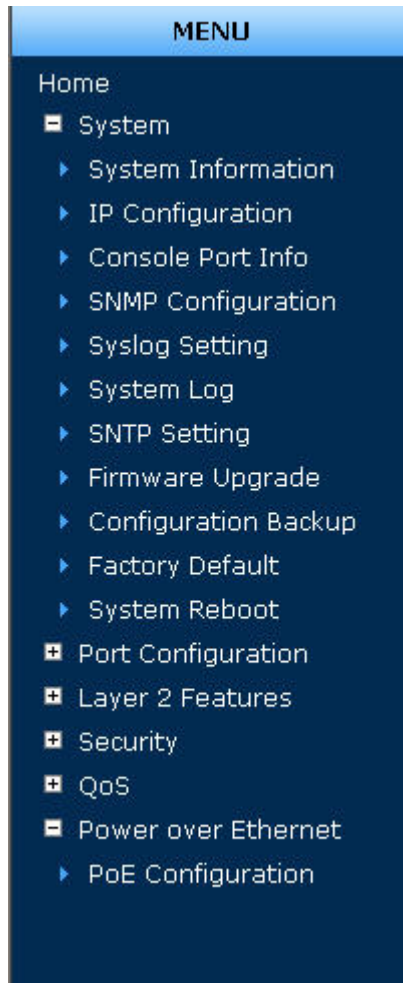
MENU

Home

System

System Information

IP Configuration

Console Port Info

SNMP Configuration

Syslog Setting

System Log

SNTP Setting

Firmware Upgrade

Configuration Backup

Factory Default

System Reboot

Port Configuration

Layer 2 Features

Security

QoS

Power over Ethernet

PoE Configuration